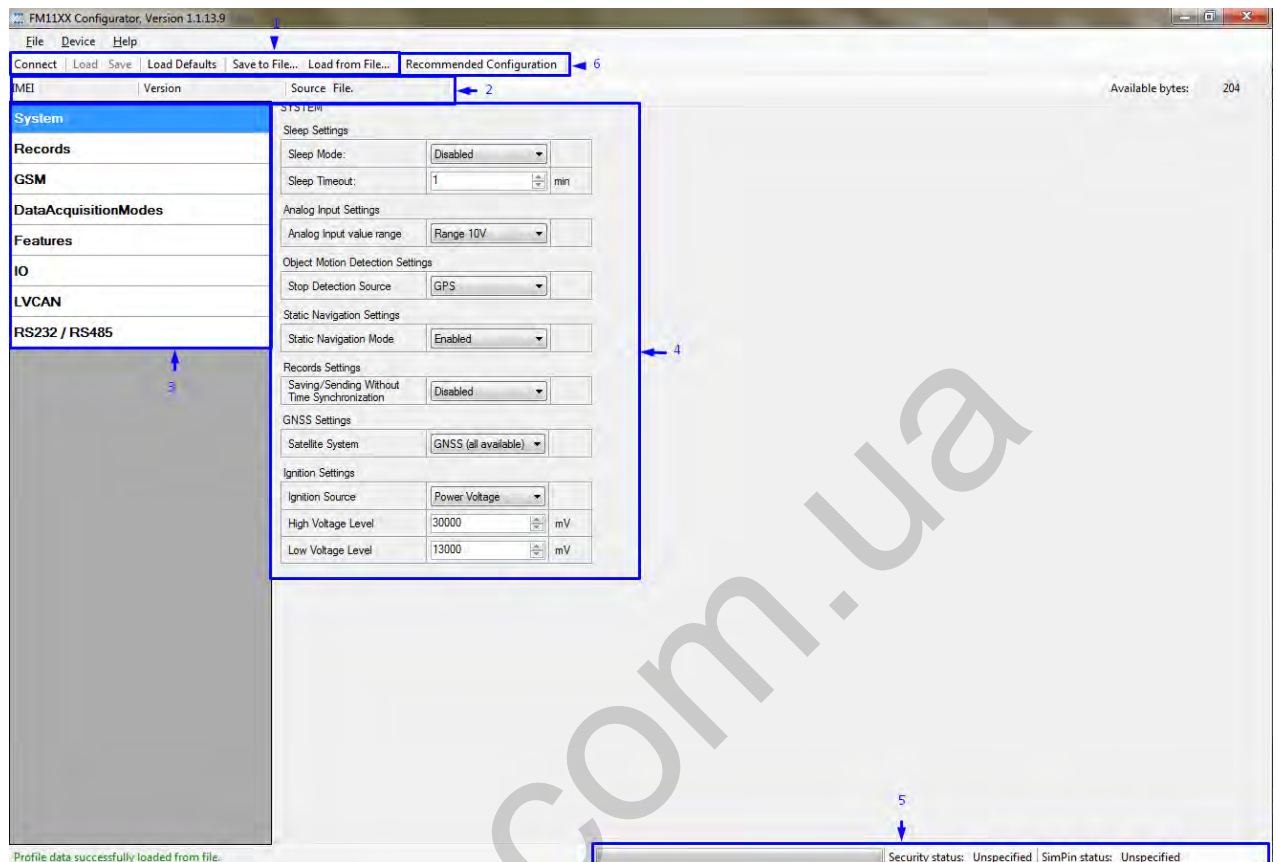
FM11XX Configurator, Version 1.1.13.9

File Device Help

1

Connect Load Save Load Defaults Save to File... Load from File... Recommended Configuration 6

IMEI Version Source File. 2 Available bytes: 204

System
Records
GSM
DataAcquisitionModes
Features
IO
LVCAN
RS232 / RS485

3

SYSTEM

Sleep Settings

| Sleep Mode: | Disabled | |
|---|---|---|
| Sleep Timeout: | 1 | min |

Analog Input Settings

| Analog Input value range | Range 10V |
|---|---|

Object Motion Detection Settings

| Stop Detection Source | GPS |
|---|---|

Static Navigation Settings

| Static Navigation Mode | Enabled |
|---|---|

Records Settings

| Saving/Sending Without Time Synchronization | Disabled |
|---|---|

GNSS Settings

| Satellite System | GNSS (all available) |
|---|---|

Ignition Settings

| Ignition Source | Power Voltage | |
|---|---|---|
| High Voltage Level | 30000 | mV |
| Low Voltage Level | 13000 | mV |

4

com.ua

5

Profile data successfully loaded from file.

Security status: Unspecified SimPin status: Unspecified